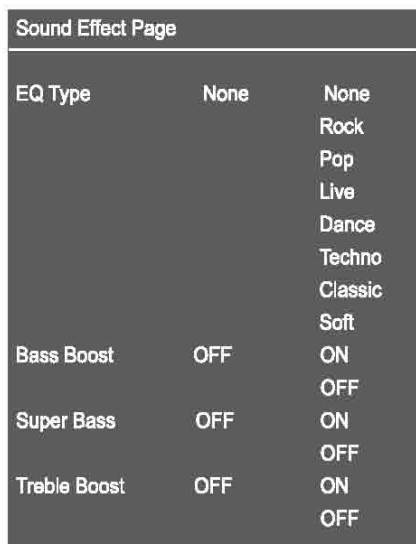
Sound Effect Page

| | | |
|---|---|---|
| EQ Type | None | None |
| | | Rock |
| | | Pop |
| | | Live |
| | | Dance |
| | | Techno |
| | | Classic |
| | | Soft |
| Bass Boost | OFF | ON |
| | | OFF |
| Super Bass | OFF | ON |
| | | OFF |
| Treble Boost | OFF | ON |
| | | OFF |